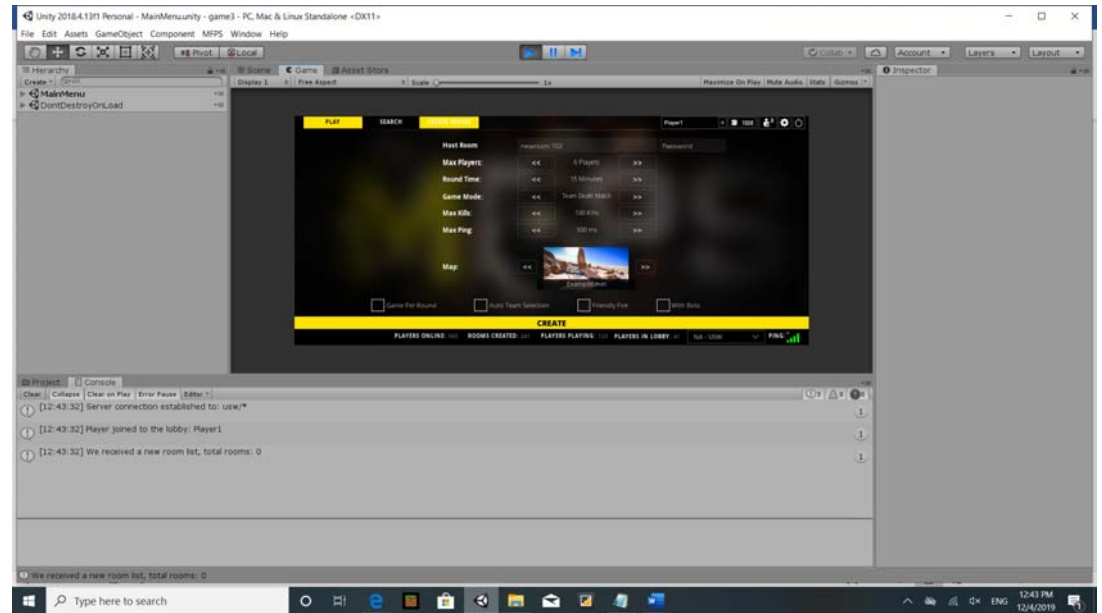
Unity 2018.4.13f1 Personal - MainMenu.unity - game3 - PC, Mac & Linux Standalone <DX11>

File Edit Assets GameObject Component MFPS Window Help

Pivot Local

Collab Account Layers Layout

Hierarchy

Create

MainMenu

DontDestroyOnLoad

Scene Game Asset Store

Display 1 Free Aspect Scale 1x

Maximize On Play Mute Audio Stats Gizmos

Inspector

PLAY SEARCH CREATE ROOM

Player1

Host Room: newroom 102

Password

Max Players: << 6 Players >>

Round Time: << 15 Minutes >>

Game Mode: << Team Death Match >>

Max Kills: << 100 Kills >>

Max Ping: << 500 ms >>

Map: << >>

ExampleMap

Game Per Round

Auto Team Selection

Friendly Fire

With Bots

CREATE

PLAYERS ONLINE: ROOMS CREATED: PLAYERS PLAYING: PLAYERS IN LOBBY: NA - USW PING:

Project Console

Clear Collapse Clear on Play Error Pause Editor

[12:43:32] Server connection established to: usw/*

1

[12:43:32] Player joined to the lobby: Player1

1

[12:43:32] We received a new room list, total rooms: 0

1

We received a new room list, total rooms: 0

Type here to search

ENG 12:43 PM 12/4/2019